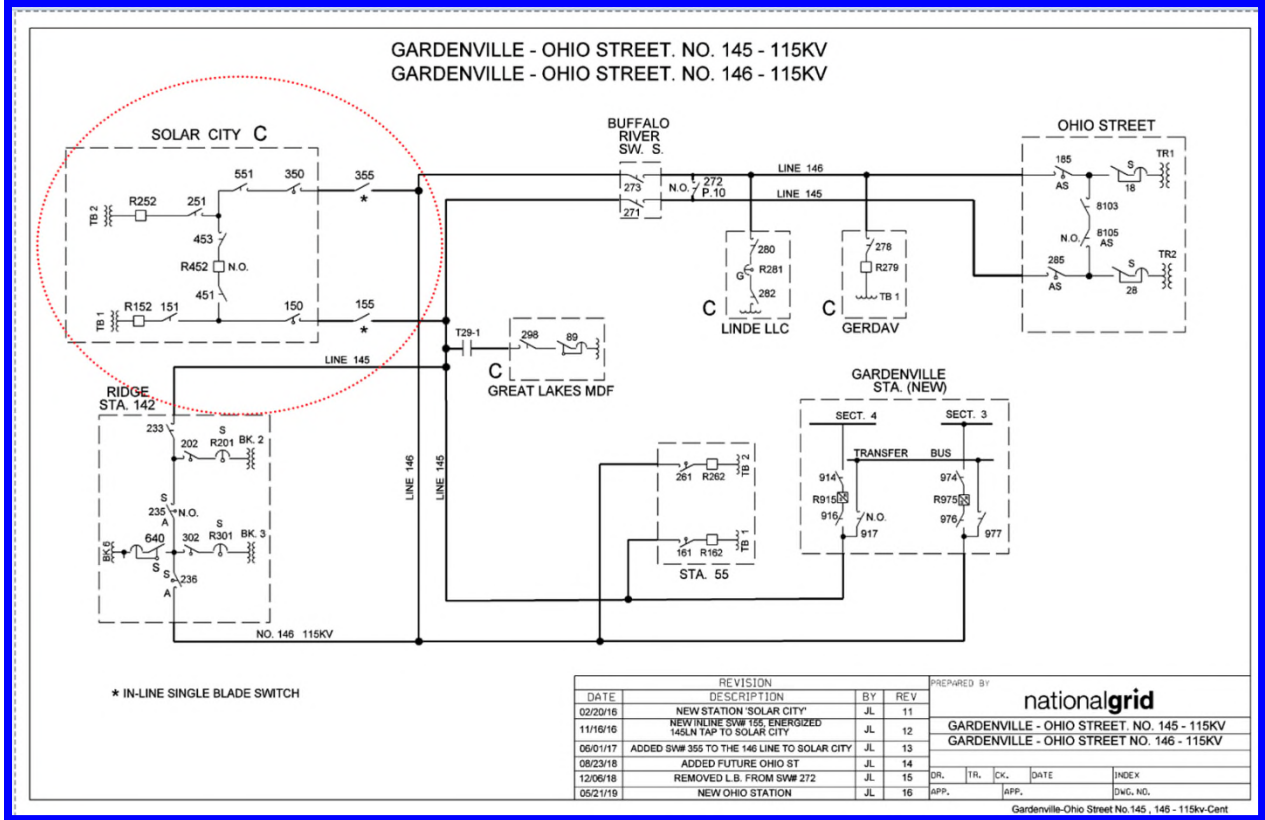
GARDENVILLE - OHIO STREET. NO. 145 - 115KV
GARDENVILLE - OHIO STREET. NO. 146 - 115KV

SOLAR CITY C

TB 2 R252 251 551 350 355 *
453
R452 N.O.
451
TB 1 R152 151 150 155 *

BUFFALO RIVER SW. S.
273 271 N.O. 272 P.10
LINE 146
LINE 145

C 280 G R281 282 LINDE LLC
C 278 R279 TB 1 GERDAV

OHIO STREET
185 AS S 18 TR1
8103
N.O. 8105 AS
285 AS S 28 TR2

LINE 145
T29-1 298 89
C GREAT LAKES MDF

RIDGE STA. 142
233 202 S R201 BK. 2
S 235 N.O. A
BK 6 640 302 S R301 BK. 3
S 236 A

LINE 146
LINE 145

261 R262 TB 2
161 R162 TB 1
STA. 55

GARDENVILLE STA. (NEW)
SECT. 4 SECT. 3
TRANSFER BUS
914 R915 916 N.O. 917
974 R975 976 977

NO. 146 115KV

* IN-LINE SINGLE BLADE SWITCH

| REVISION | | | |
|---|---|---|---|
| DATE | DESCRIPTION | BY | REV |
| 02/20/16 | NEW STATION 'SOLAR CITY' | JL | 11 |
| 11/16/16 | NEW INLINE SW# 155, ENERGIZED 145LN TAP TO SOLAR CITY | JL | 12 |
| 06/01/17 | ADDED SW# 355 TO THE 146 LINE TO SOLAR CITY | JL | 13 |
| 08/23/18 | ADDED FUTURE OHIO ST | JL | 14 |
| 12/06/18 | REMOVED L.B. FROM SW# 272 | JL | 15 |
| 05/21/19 | NEW OHIO STATION | JL | 16 |

PREPARED BY
nationalgrid
GARDENVILLE - OHIO STREET. NO. 145 - 115KV
GARDENVILLE - OHIO STREET NO. 146 - 115KV
DR. TR. CK. DATE INDEX
APP. APP. DWG. NO.
Gardenville-Ohio Street No.145 , 146 - 115kv-Cent